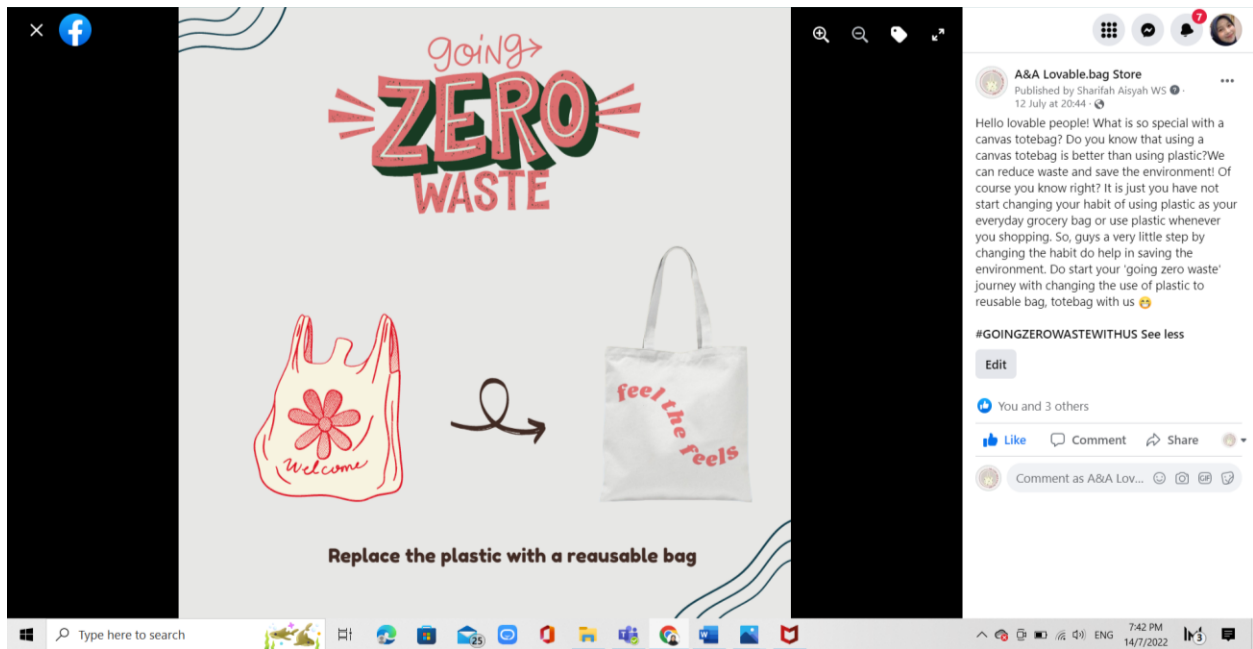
going
ZERO
WASTE

Welcome

feel the feels

Replace the plastic with a reausable bag

7

A&A Lovable.bag Store
Published by Sharifah Aisyah WS
12 July at 20:44

Hello lovable people! What is so special with a canvas totebag? Do you know that using a canvas totebag is better than using plastic?We can reduce waste and save the environment! Of course you know right? It is just you have not start changing your habit of using plastic as your everyday grocery bag or use plastic whenever you shopping. So, guys a very little step by changing the habit do help in saving the environment. Do start your 'going zero waste' journey with changing the use of plastic to reusable bag, totebag with us 😁

#GOINGZEROWASTEWITHUS See less

Edit

You and 3 others

Like Comment Share

Comment as A&A Lov...

Type here to search

25

ENG 7:42 PM 14/7/2022 3